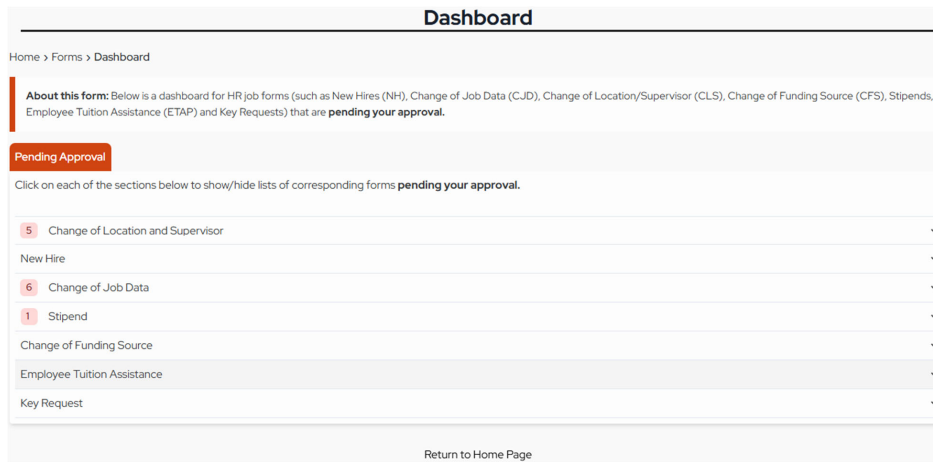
Dashboard

Home › Forms › Dashboard

**About this form:** Below is a dashboard for HR job forms (such as New Hires (NH), Change of Job Data (CJD), Change of Location/Supervisor (CLS), Change of Funding Source (CFS), Stipends, Employee Tuition Assistance (ETAP) and Key Requests) that are **pending your approval.**

Pending Approval

Click on each of the sections below to show/hide lists of corresponding forms **pending your approval.**

5 Change of Location and Supervisor

New Hire

6 Change of Job Data

1 Stipend

Change of Funding Source

Employee Tuition Assistance

Key Request

Return to Home Page